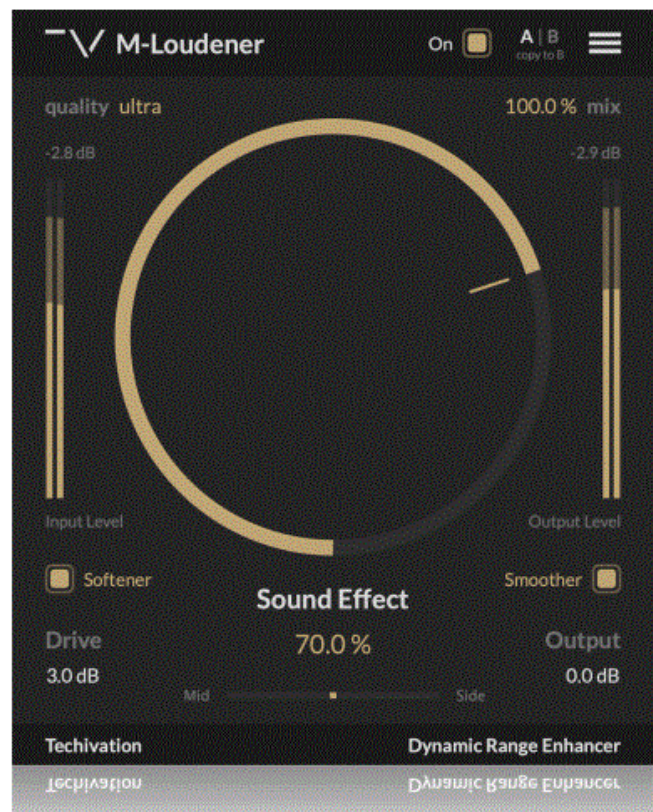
M-Loudener

On

A | B
copy to B

quality ultra

100.0 % mix

-2.8 dB

-2.9 dB

Input Level

Output Level

Softener

Smoother

Sound Effect

Drive

70.0 %

Output

3.0 dB

0.0 dB

Mid

Side

Techivation

Dynamic Range Enhancer